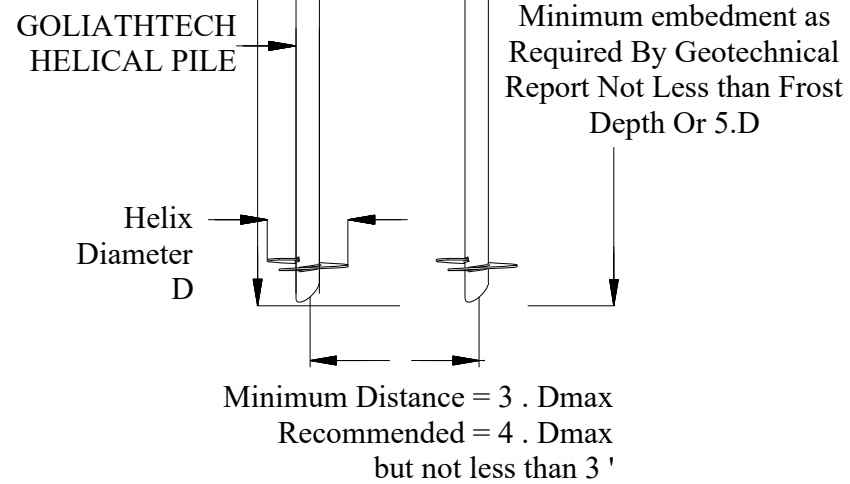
GOLIATHTECH HELICAL PILE

Minimum embedment as Required By Geotechnical Report Not Less than Frost Depth Or 5.D

Helix Diameter D

Minimum Distance = 3 . Dmax
Recommended = 4 . Dmax
but not less than 3 '